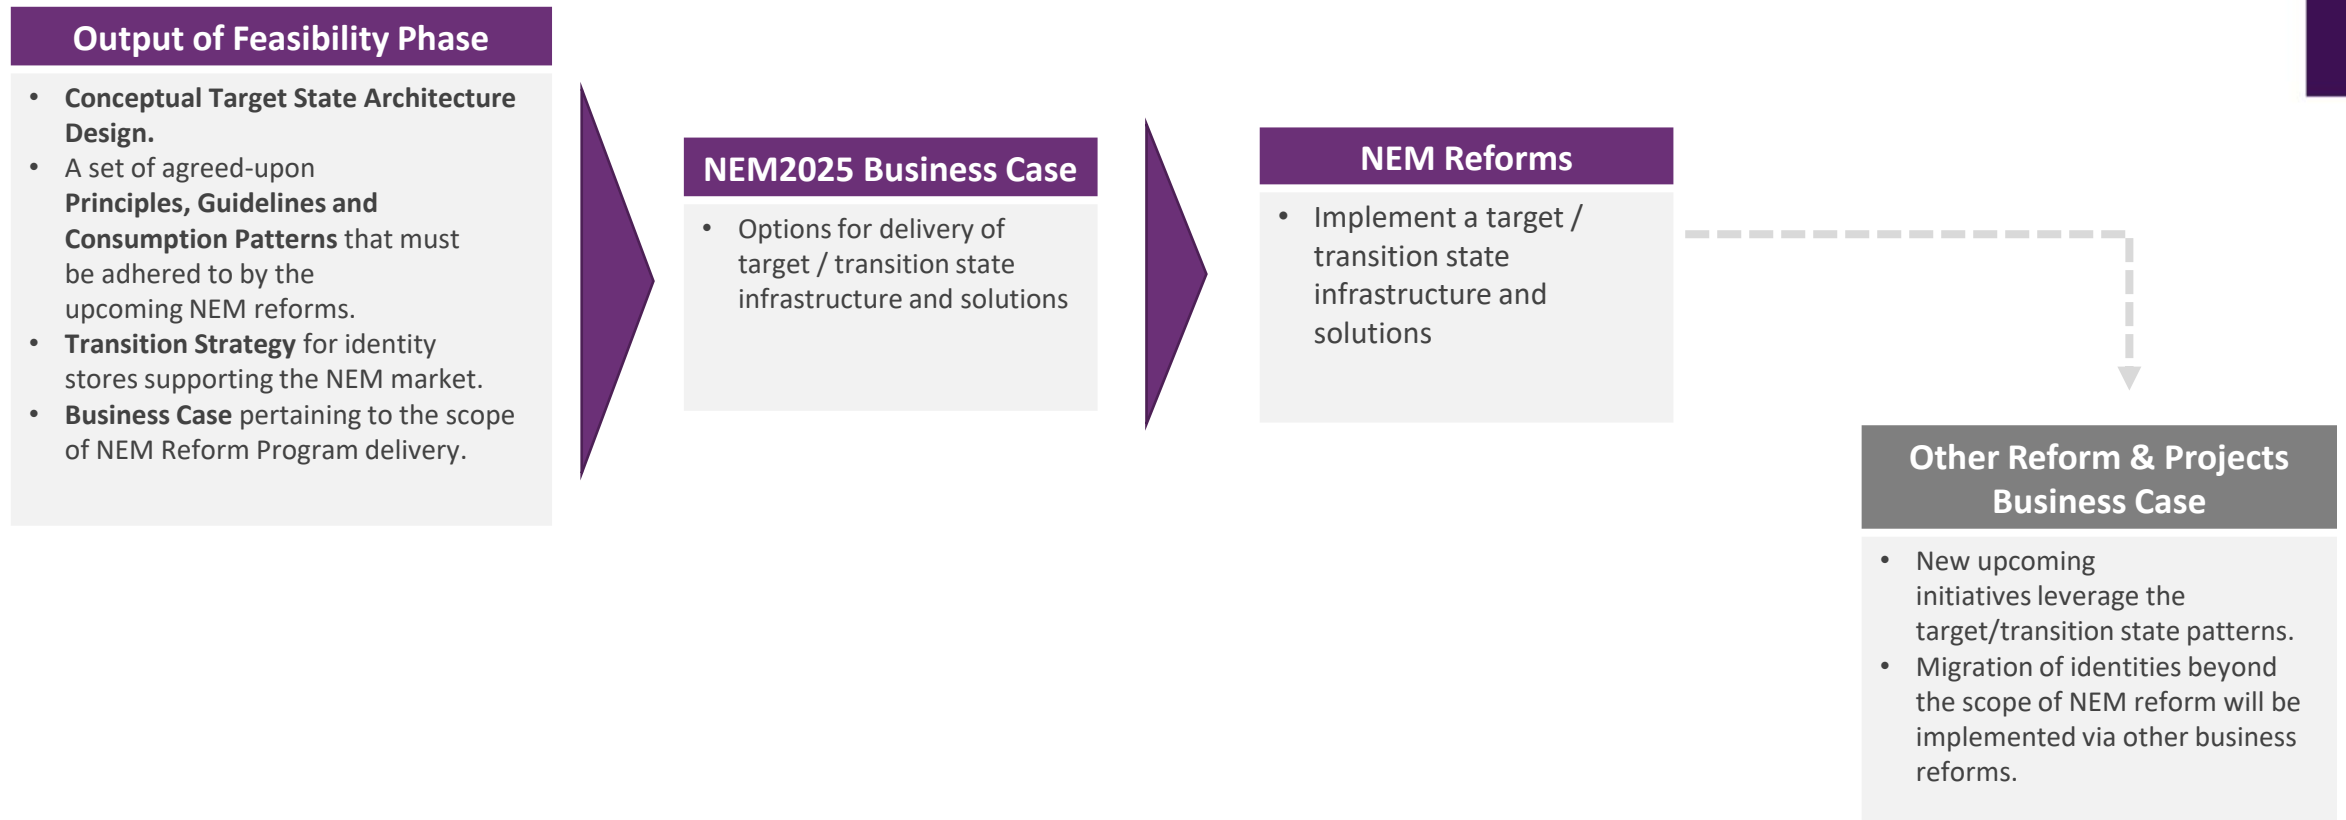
Output of Feasibility Phase

- Conceptual Target State Architecture Design.
- A set of agreed-upon Principles, Guidelines and Consumption Patterns that must be adhered to by the upcoming NEM reforms.
- Transition Strategy for identity stores supporting the NEM market.
- Business Case pertaining to the scope of NEM Reform Program delivery.

NEM2025 Business Case

- Options for delivery of target / transition state infrastructure and solutions

NEM Reforms

- Implement a target / transition state infrastructure and solutions

Other Reform & Projects Business Case

- New upcoming initiatives leverage the target/transition state patterns.
- Migration of identities beyond the scope of NEM reform will be implemented via other business reforms.